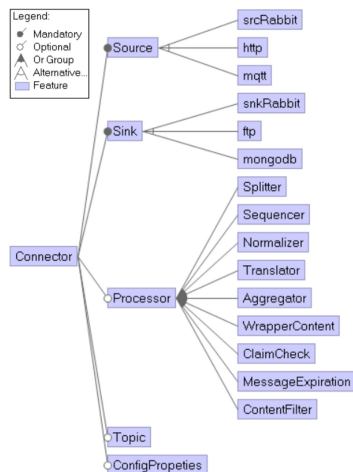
Legend:
Mandatory
Optional
Or Group
Alternative...
Feature

Connector
Source
srcRabbit
http
mqtt
Sink
snkRabbit
ftp
mongodb
Processor
Splitter
Sequencer
Normalizer
Translator
Aggregator
WrapperContent
ClaimCheck
MessageExpiration
ContentFilter
Topic
ConfigPropeties